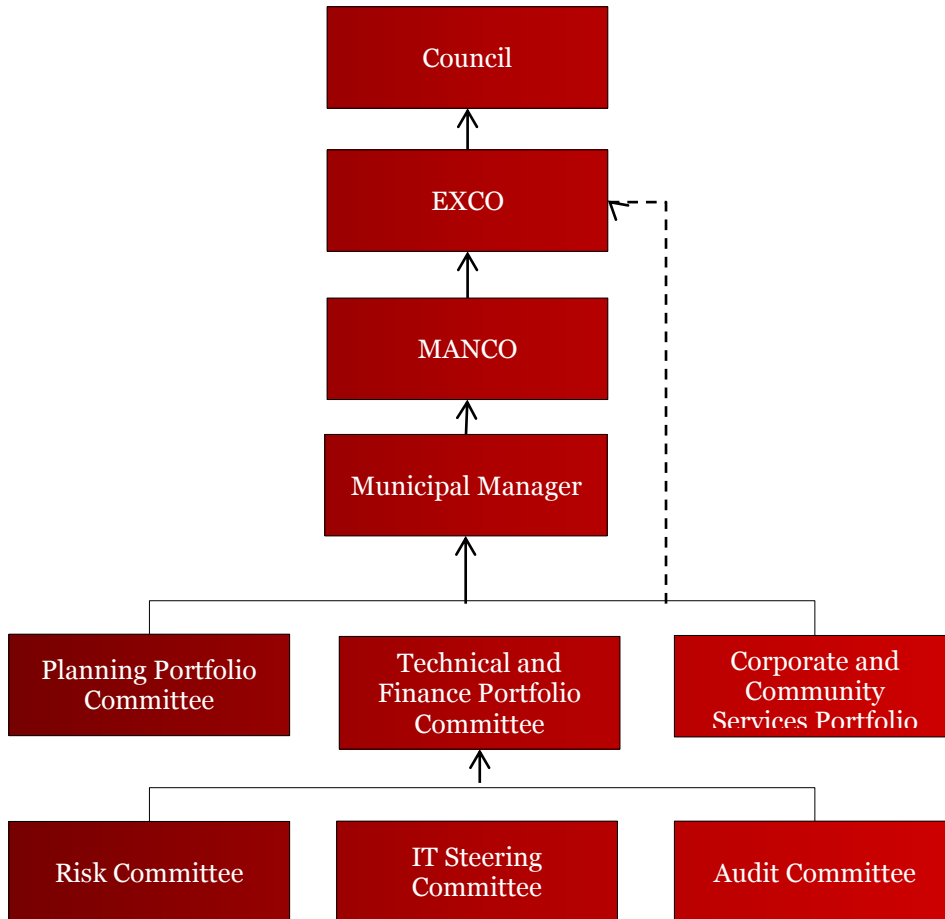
Council

EXCO

MANCO

Municipal Manager

Planning Portfolio Committee

Technical and Finance Portfolio Committee

Corporate and Community Services Portfolio

Risk Committee

IT Steering Committee

Audit Committee